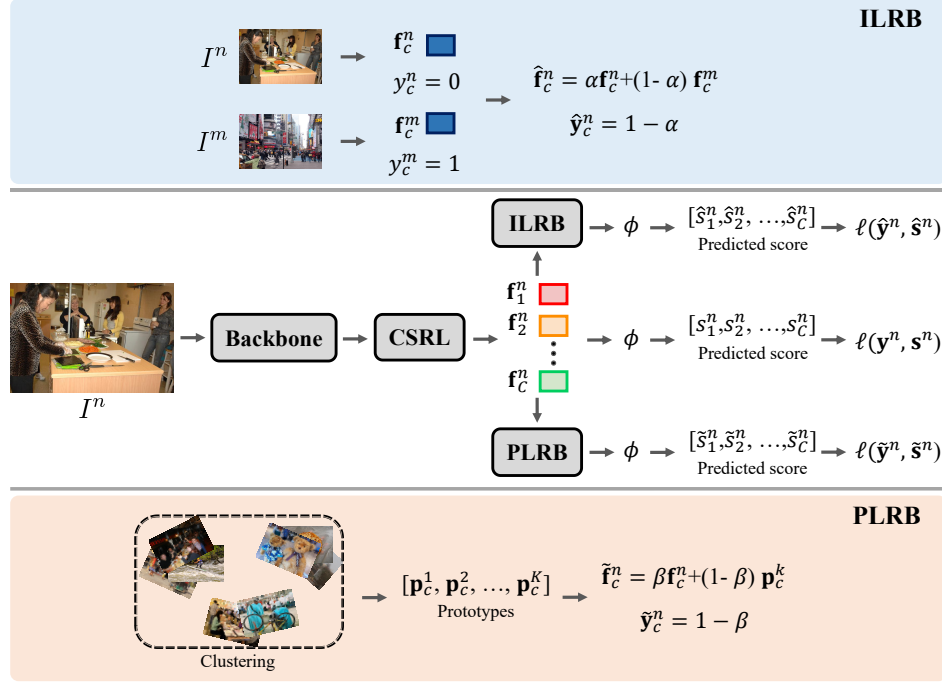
ILRB

$I^n$ $\mathbf{f}_c^n$ $y_c^n = 0$

$I^m$ $\mathbf{f}_c^m$ $y_c^m = 1$

$\hat{\mathbf{f}}_c^n = \alpha \mathbf{f}_c^n + (1-\alpha)\,\mathbf{f}_c^m$

$\hat{\mathbf{y}}_c^n = 1 - \alpha$

ILRB $\phi$ $[\hat{s}_1^n, \hat{s}_2^n, \dots, \hat{s}_C^n]$ Predicted score $\ell(\hat{\mathbf{y}}^n, \hat{\mathbf{s}}^n)$

Backbone CSRL $\mathbf{f}_1^n$ $\mathbf{f}_2^n$ $\mathbf{f}_C^n$ $\phi$ $[s_1^n, s_2^n, \dots, s_C^n]$ Predicted score $\ell(\mathbf{y}^n, \mathbf{s}^n)$

$I^n$

PLRB $\phi$ $[\tilde{s}_1^n, \tilde{s}_2^n, \dots, \tilde{s}_C^n]$ Predicted score $\ell(\tilde{\mathbf{y}}^n, \tilde{\mathbf{s}}^n)$

PLRB

$[\mathbf{p}_c^1, \mathbf{p}_c^2, \dots, \mathbf{p}_c^K]$ Prototypes

$\tilde{\mathbf{f}}_c^n = \beta \mathbf{f}_c^n + (1-\beta)\,\mathbf{p}_c^k$

$\tilde{\mathbf{y}}_c^n = 1 - \beta$

Clustering